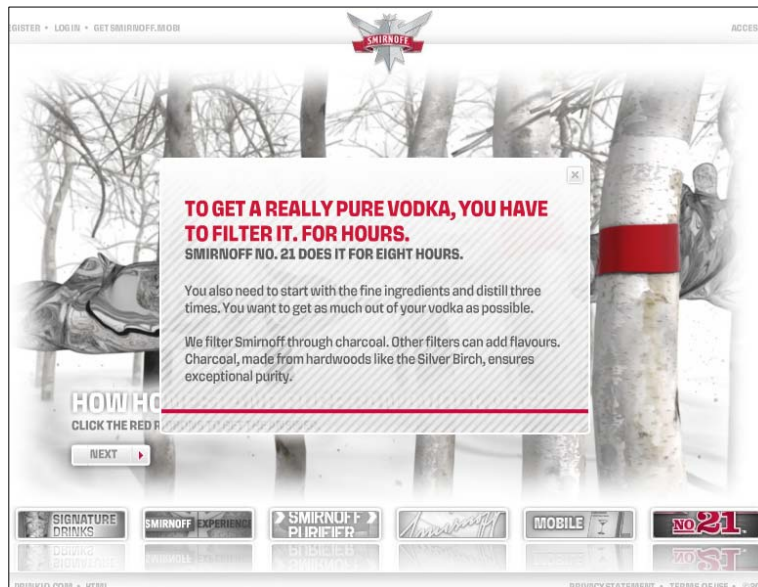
EGISTER • LOGIN • GET SMIRNOFF.MOBI

SMIRNOFF

ACCES

TO GET A REALLY PURE VODKA, YOU HAVE TO FILTER IT. FOR HOURS.
SMIRNOFF NO. 21 DOES IT FOR EIGHT HOURS.

You also need to start with the fine ingredients and distill three times. You want to get as much out of your vodka as possible.

We filter Smirnoff through charcoal. Other filters can add flavours. Charcoal, made from hardwoods like the Silver Birch, ensures exceptional purity.

HOW HO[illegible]

CLICK THE RED R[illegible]

NEXT

SIGNATURE DRINKS

SMIRNOFF EXPERIENCE

SMIRNOFF PURIFIER

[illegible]

MOBILE

NO 21

DRINKIQ.COM • XML

PRIVACY STATEMENT • TERMS OF USE • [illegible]